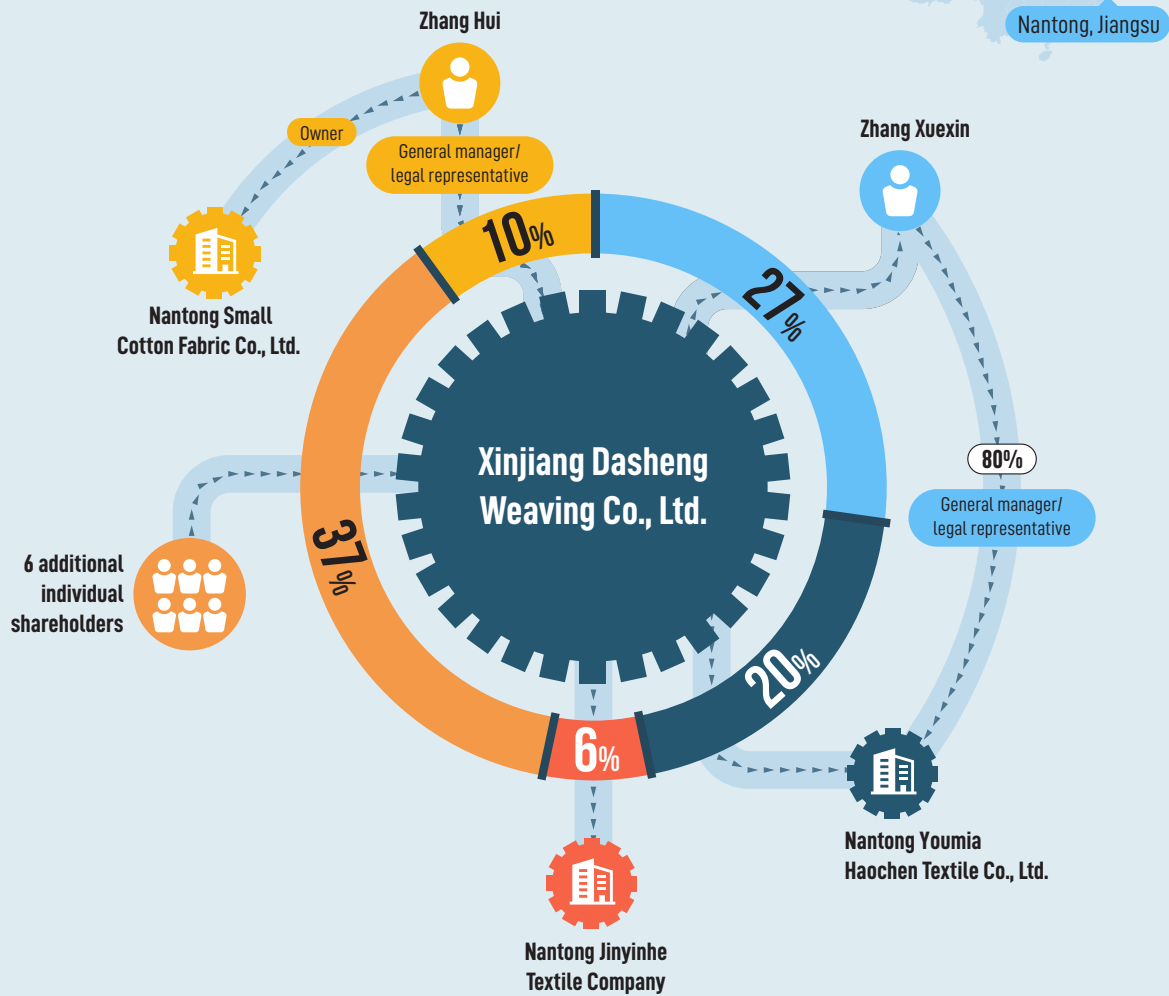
Nantong, Jiangsu

Zhang Hui

Owner

General manager/
legal representative

Zhang Xuexin

10%

27%

Nantong Small
Cotton Fabric Co., Ltd.

Xinjiang Dasheng
Weaving Co., Ltd.

80%

General manager/
legal representative

37%

6 additional
individual
shareholders

20%

6%

Nantong Youmia
Haochen Textile Co., Ltd.

Nantong Jinyinhe
Textile Company